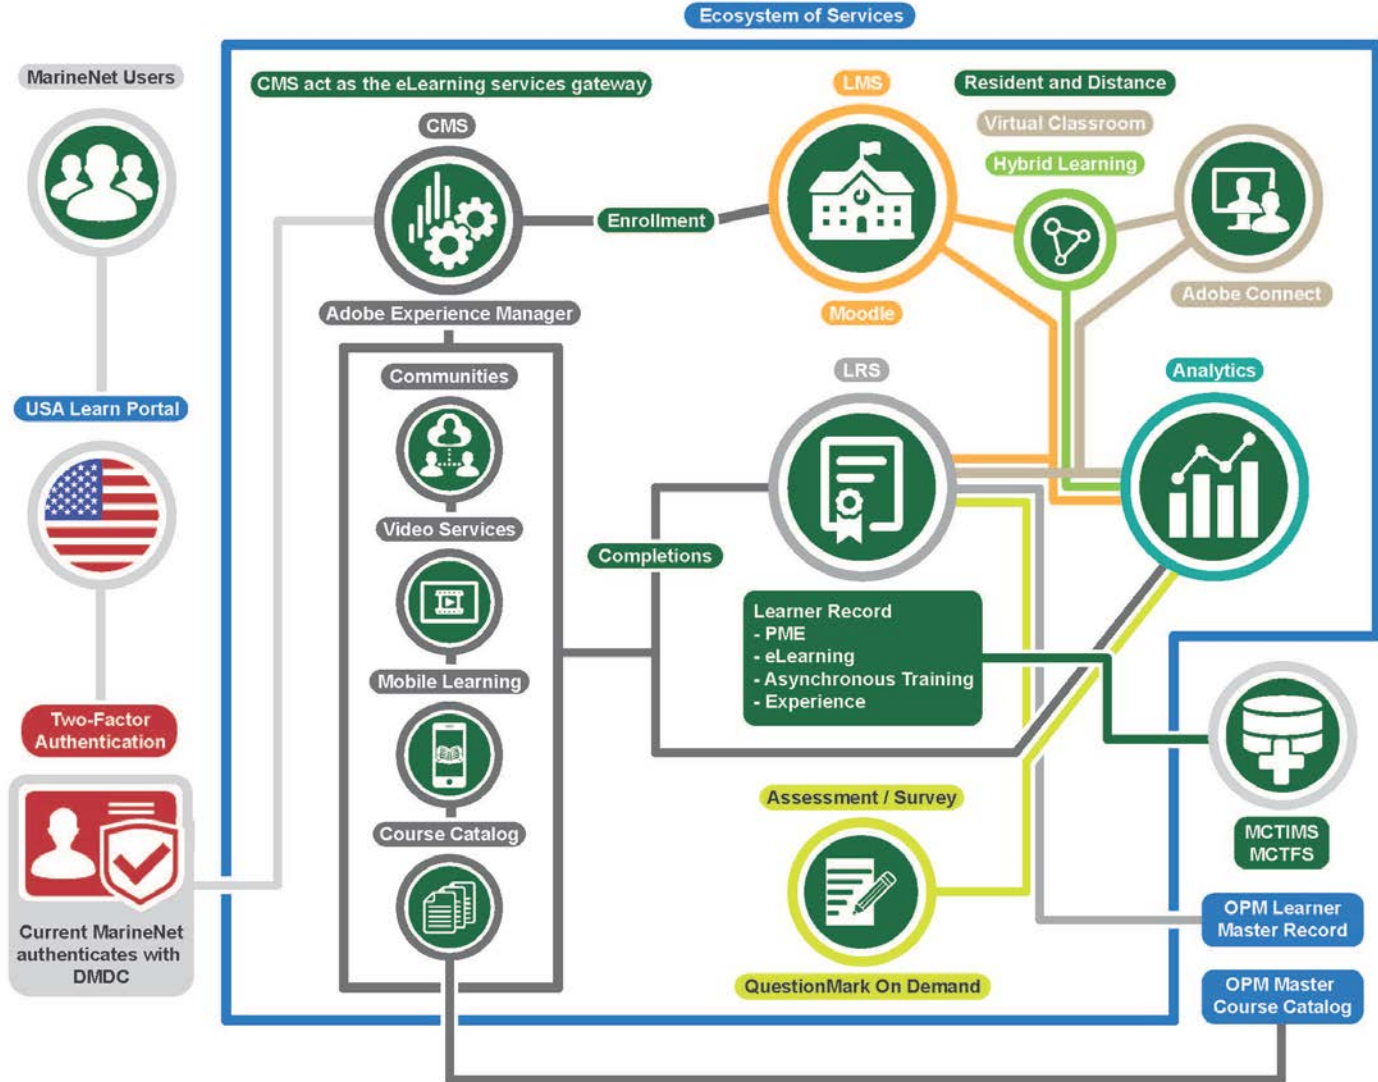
Ecosystem of Services

MarineNet Users

USA Learn Portal

Two-Factor Authentication

Current MarineNet authenticates with DMDC

CMS act as the eLearning services gateway

CMS

Adobe Experience Manager

Enrollment

LMS

Moodle

Resident and Distance

Virtual Classroom

Hybrid Learning

Adobe Connect

Communities

Video Services

Mobile Learning

Course Catalog

Completions

LRS

Learner Record
- PME
- eLearning
- Asynchronous Training
- Experience

Analytics

MCTIMS
MCTFS

Assessment / Survey

QuestionMark On Demand

OPM Learner Master Record

OPM Master Course Catalog